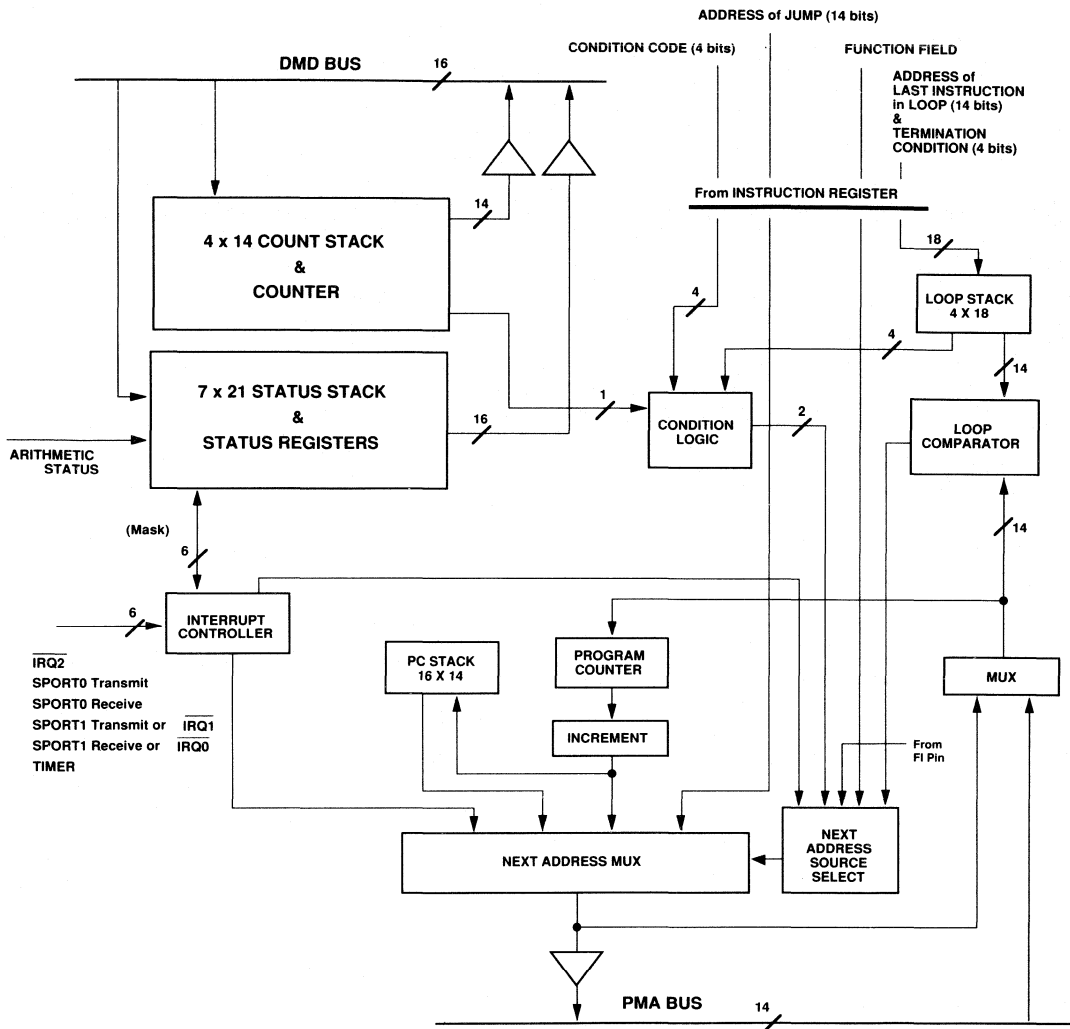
ADDRESS of JUMP (14 bits)

CONDITION CODE (4 bits)

FUNCTION FIELD

ADDRESS of LAST INSTRUCTION in LOOP (14 bits) & TERMINATION CONDITION (4 bits)

DMD BUS

16

From INSTRUCTION REGISTER

14

4 x 14 COUNT STACK & COUNTER

18

4

LOOP STACK 4 X 18

4

14

7 x 21 STATUS STACK & STATUS REGISTERS

1

16

CONDITION LOGIC

2

LOOP COMPARATOR

ARITHMETIC STATUS

(Mask)

6

14

6

INTERRUPT CONTROLLER

$\overline{IRQ2}$
SPORT0 Transmit
SPORT0 Receive
SPORT1 Transmit or $\overline{IRQ1}$
SPORT1 Receive or $\overline{IRQ0}$
TIMER

PC STACK 16 X 14

PROGRAM COUNTER

INCREMENT

MUX

From FI Pin

NEXT ADDRESS MUX

NEXT ADDRESS SOURCE SELECT

PMA BUS

14